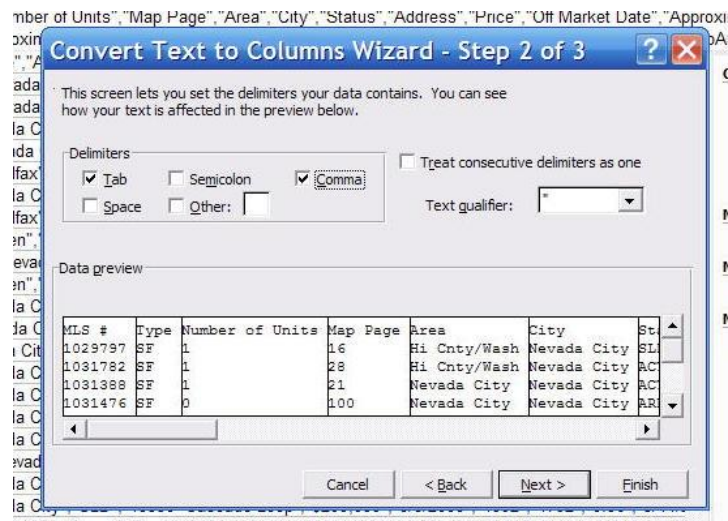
mber of Units","Map Page","Area","City","Status","Address","Price","Off Market Date","Approxi

Convert Text to Columns Wizard - Step 2 of 3

This screen lets you set the delimiters your data contains. You can see how your text is affected in the preview below.

Delimiters
☑ Tab
☐ Semicolon
☑ Comma
☐ Space
☐ Other:

☐ Treat consecutive delimiters as one

Text qualifier: "

Data preview

| MLS # | Type | Number of Units | Map Page | Area | City | St |
|---|---|---|---|---|---|---|
| 1029797 | SF | 1 | 16 | Hi Cnty/Wash | Nevada City | SL |
| 1031782 | SF | 1 | 28 | Hi Cnty/Wash | Nevada City | AC |
| 1031388 | SF | 1 | 21 | Nevada City | Nevada City | AC |
| 1031476 | SF | 0 | 100 | Nevada City | Nevada City | AR |

Cancel | < Back | Next > | Finish